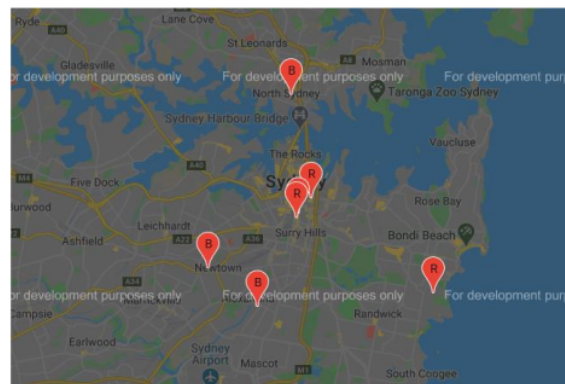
Ryde
Lane Cove
A38
Gladesville
St Leonards
Mosman
For development purposes only
For development purposes only
For development purp
B
North Sydney
Taronga Zoo Sydney
Sydney Harbour Bridge
Vaucluse
The Rocks
Five Dock
A40
R
Sydney
R
Rose Bay
urwood
Leichhardt
Surry Hills
Ashfield
B
Bondi Beach
Newtown
R
B
For development purposes only
For development purposes only
For development purp
Campsie
Marrickville
Randwick
Earlwood
Sydney Airport
Mascot
South Coogee